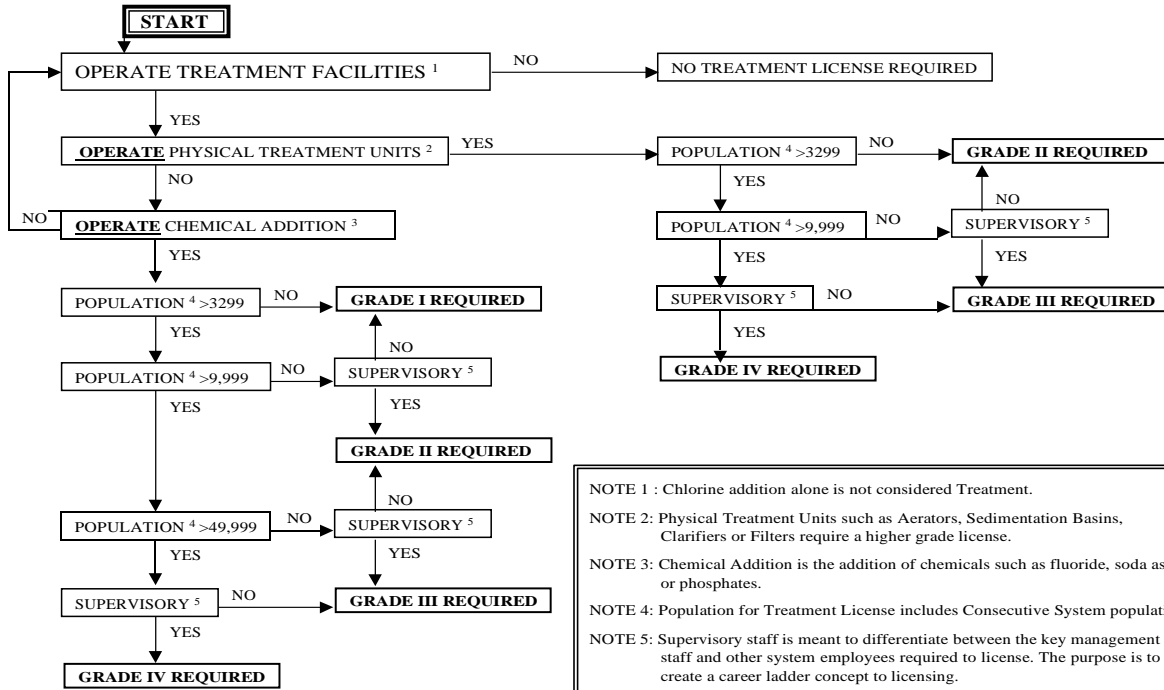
START

OPERATE TREATMENT FACILITIES $^1$

NO

NO TREATMENT LICENSE REQUIRED

YES

OPERATE PHYSICAL TREATMENT UNITS $^2$

YES

POPULATION $^4$ >3299

NO

GRADE II REQUIRED

NO

YES

NO

NO

OPERATE CHEMICAL ADDITION $^3$

POPULATION $^4$ >9,999

NO

SUPERVISORY $^5$

YES

YES

YES

POPULATION $^4$ >3299

NO

GRADE I REQUIRED

SUPERVISORY $^5$

NO

GRADE III REQUIRED

YES

YES

NO

POPULATION $^4$ >9,999

NO

SUPERVISORY $^5$

GRADE IV REQUIRED

YES

YES

GRADE II REQUIRED

NO

POPULATION $^4$ >49,999

NO

SUPERVISORY $^5$

YES

YES

SUPERVISORY $^5$

NO

GRADE III REQUIRED

YES

GRADE IV REQUIRED

NOTE 1 : Chlorine addition alone is not considered Treatment.

NOTE 2: Physical Treatment Units such as Aerators, Sedimentation Basins, Clarifiers or Filters require a higher grade license.

NOTE 3: Chemical Addition is the addition of chemicals such as fluoride, soda as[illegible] or phosphates.

NOTE 4: Population for Treatment License includes Consecutive System populat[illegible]

NOTE 5: Supervisory staff is meant to differentiate between the key management staff and other system employees required to license. The purpose is to create a career ladder concept to licensing.